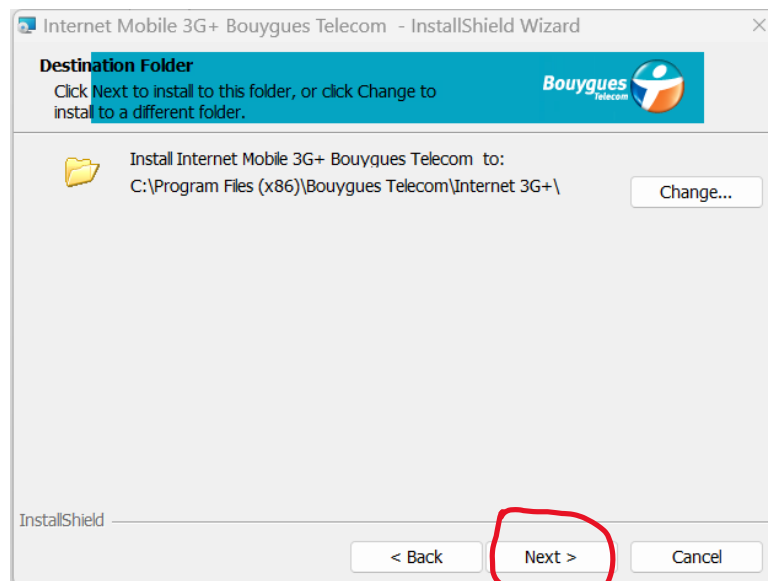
Internet Mobile 3G+ Bouygues Telecom - InstallShield Wizard

Destination Folder
Click Next to install to this folder, or click Change to install to a different folder.

Bouygues Telecom

Install Internet Mobile 3G+ Bouygues Telecom to:
C:\Program Files (x86)\Bouygues Telecom\Internet 3G+\

Change...

InstallShield

< Back
Next >
Cancel